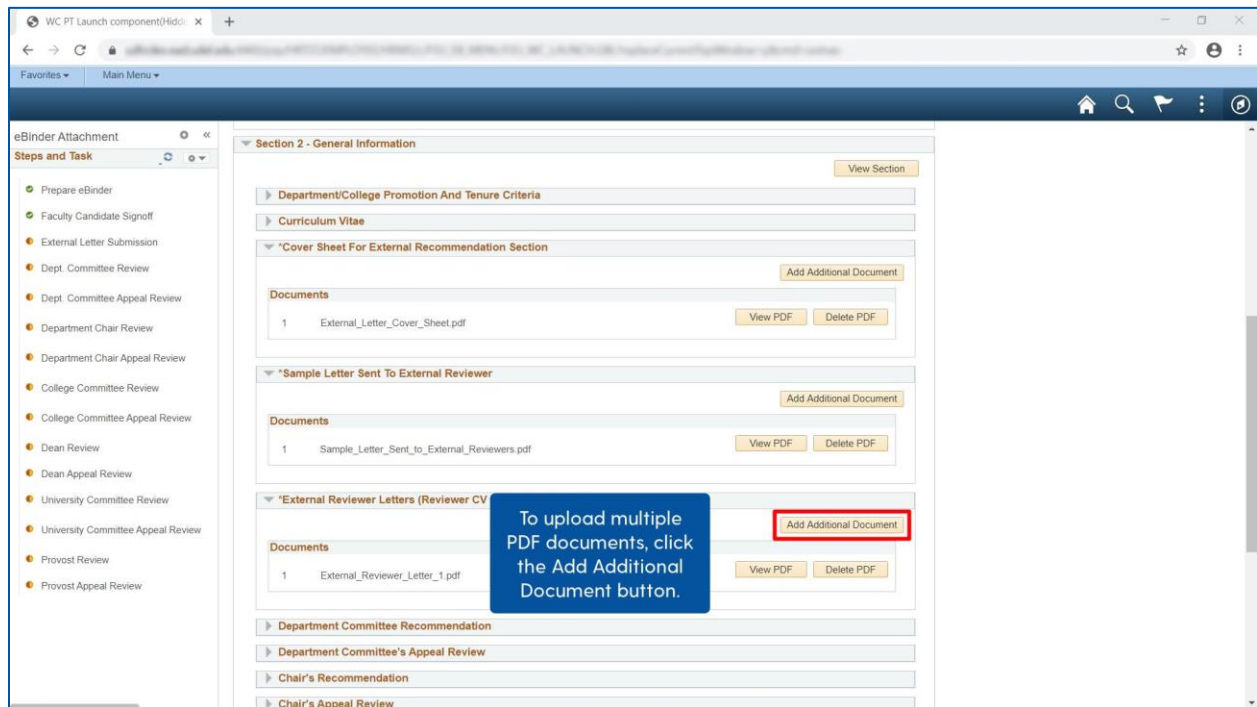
WC PT Launch component(Hidd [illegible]

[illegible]

Favorites ▾ Main Menu ▾

eBinder Attachment

Steps and Task

Prepare eBinder
Faculty Candidate Signoff
External Letter Submission
Dept. Committee Review
Dept. Committee Appeal Review
Department Chair Review
Department Chair Appeal Review
College Committee Review
College Committee Appeal Review
Dean Review
Dean Appeal Review
University Committee Review
University Committee Appeal Review
Provost Review
Provost Appeal Review

Section 2 - General Information

View Section

Department/College Promotion And Tenure Criteria

Curriculum Vitae

*Cover Sheet For External Recommendation Section

Add Additional Document

Documents

| | | | |
|---|---|---|---|
| 1 | External_Letter_Cover_Sheet.pdf | View PDF | Delete PDF |

*Sample Letter Sent To External Reviewer

Add Additional Document

Documents

| | | | |
|---|---|---|---|
| 1 | Sample_Letter_Sent_to_External_Reviewers.pdf | View PDF | Delete PDF |

*External Reviewer Letters (Reviewer CV

Add Additional Document

Documents

| | | | |
|---|---|---|---|
| 1 | External_Reviewer_Letter_1.pdf | View PDF | Delete PDF |

To upload multiple PDF documents, click the Add Additional Document button.

Department Committee Recommendation

Department Committee's Appeal Review

Chair's Recommendation

Chair's Appeal Review